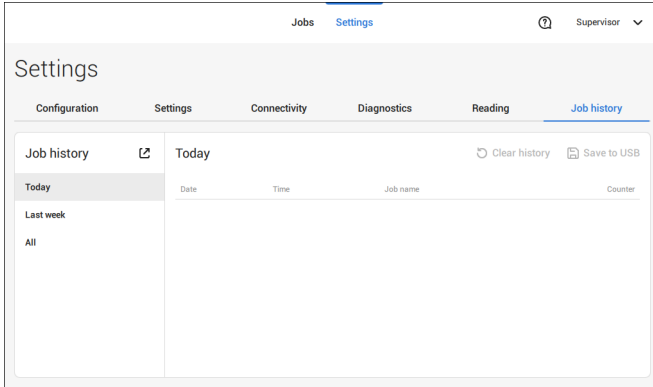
Jobs Settings

Supervisor

Settings

Configuration Settings Connectivity Diagnostics Reading Job history

Job history

Today

Last week

All

Today

Clear history Save to USB

| Date | Time | Job name | Counter |
|---|---|---|---|